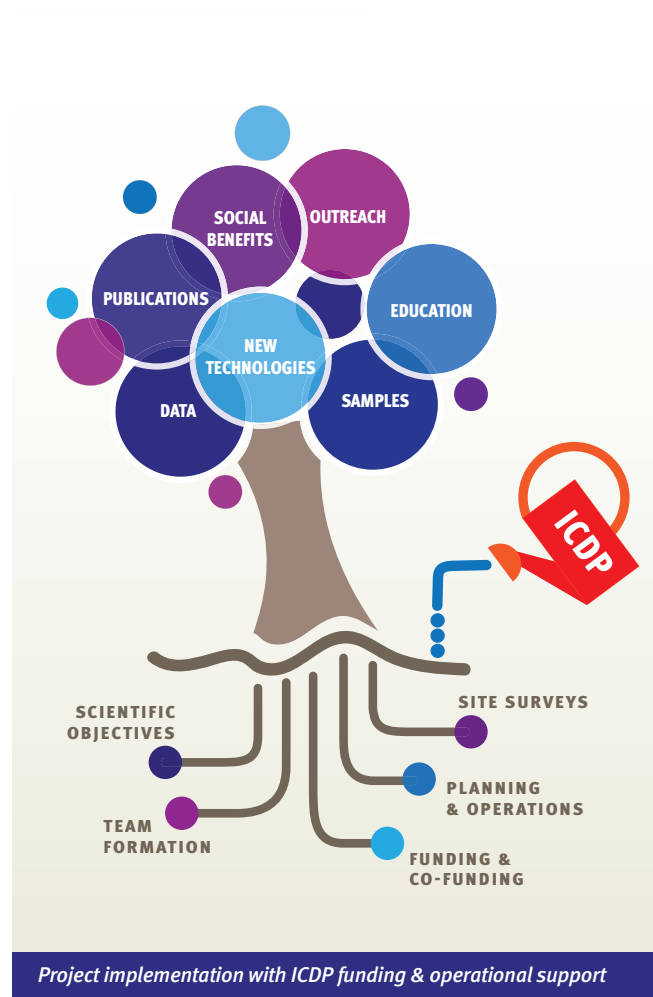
SOCIAL BENEFITS

OUTREACH

PUBLICATIONS

EDUCATION

NEW TECHNOLOGIES

DATA

SAMPLES

ICDP

SCIENTIFIC OBJECTIVES

SITE SURVEYS

PLANNING & OPERATIONS

TEAM FORMATION

FUNDING & CO-FUNDING

Project implementation with ICDP funding & operational support